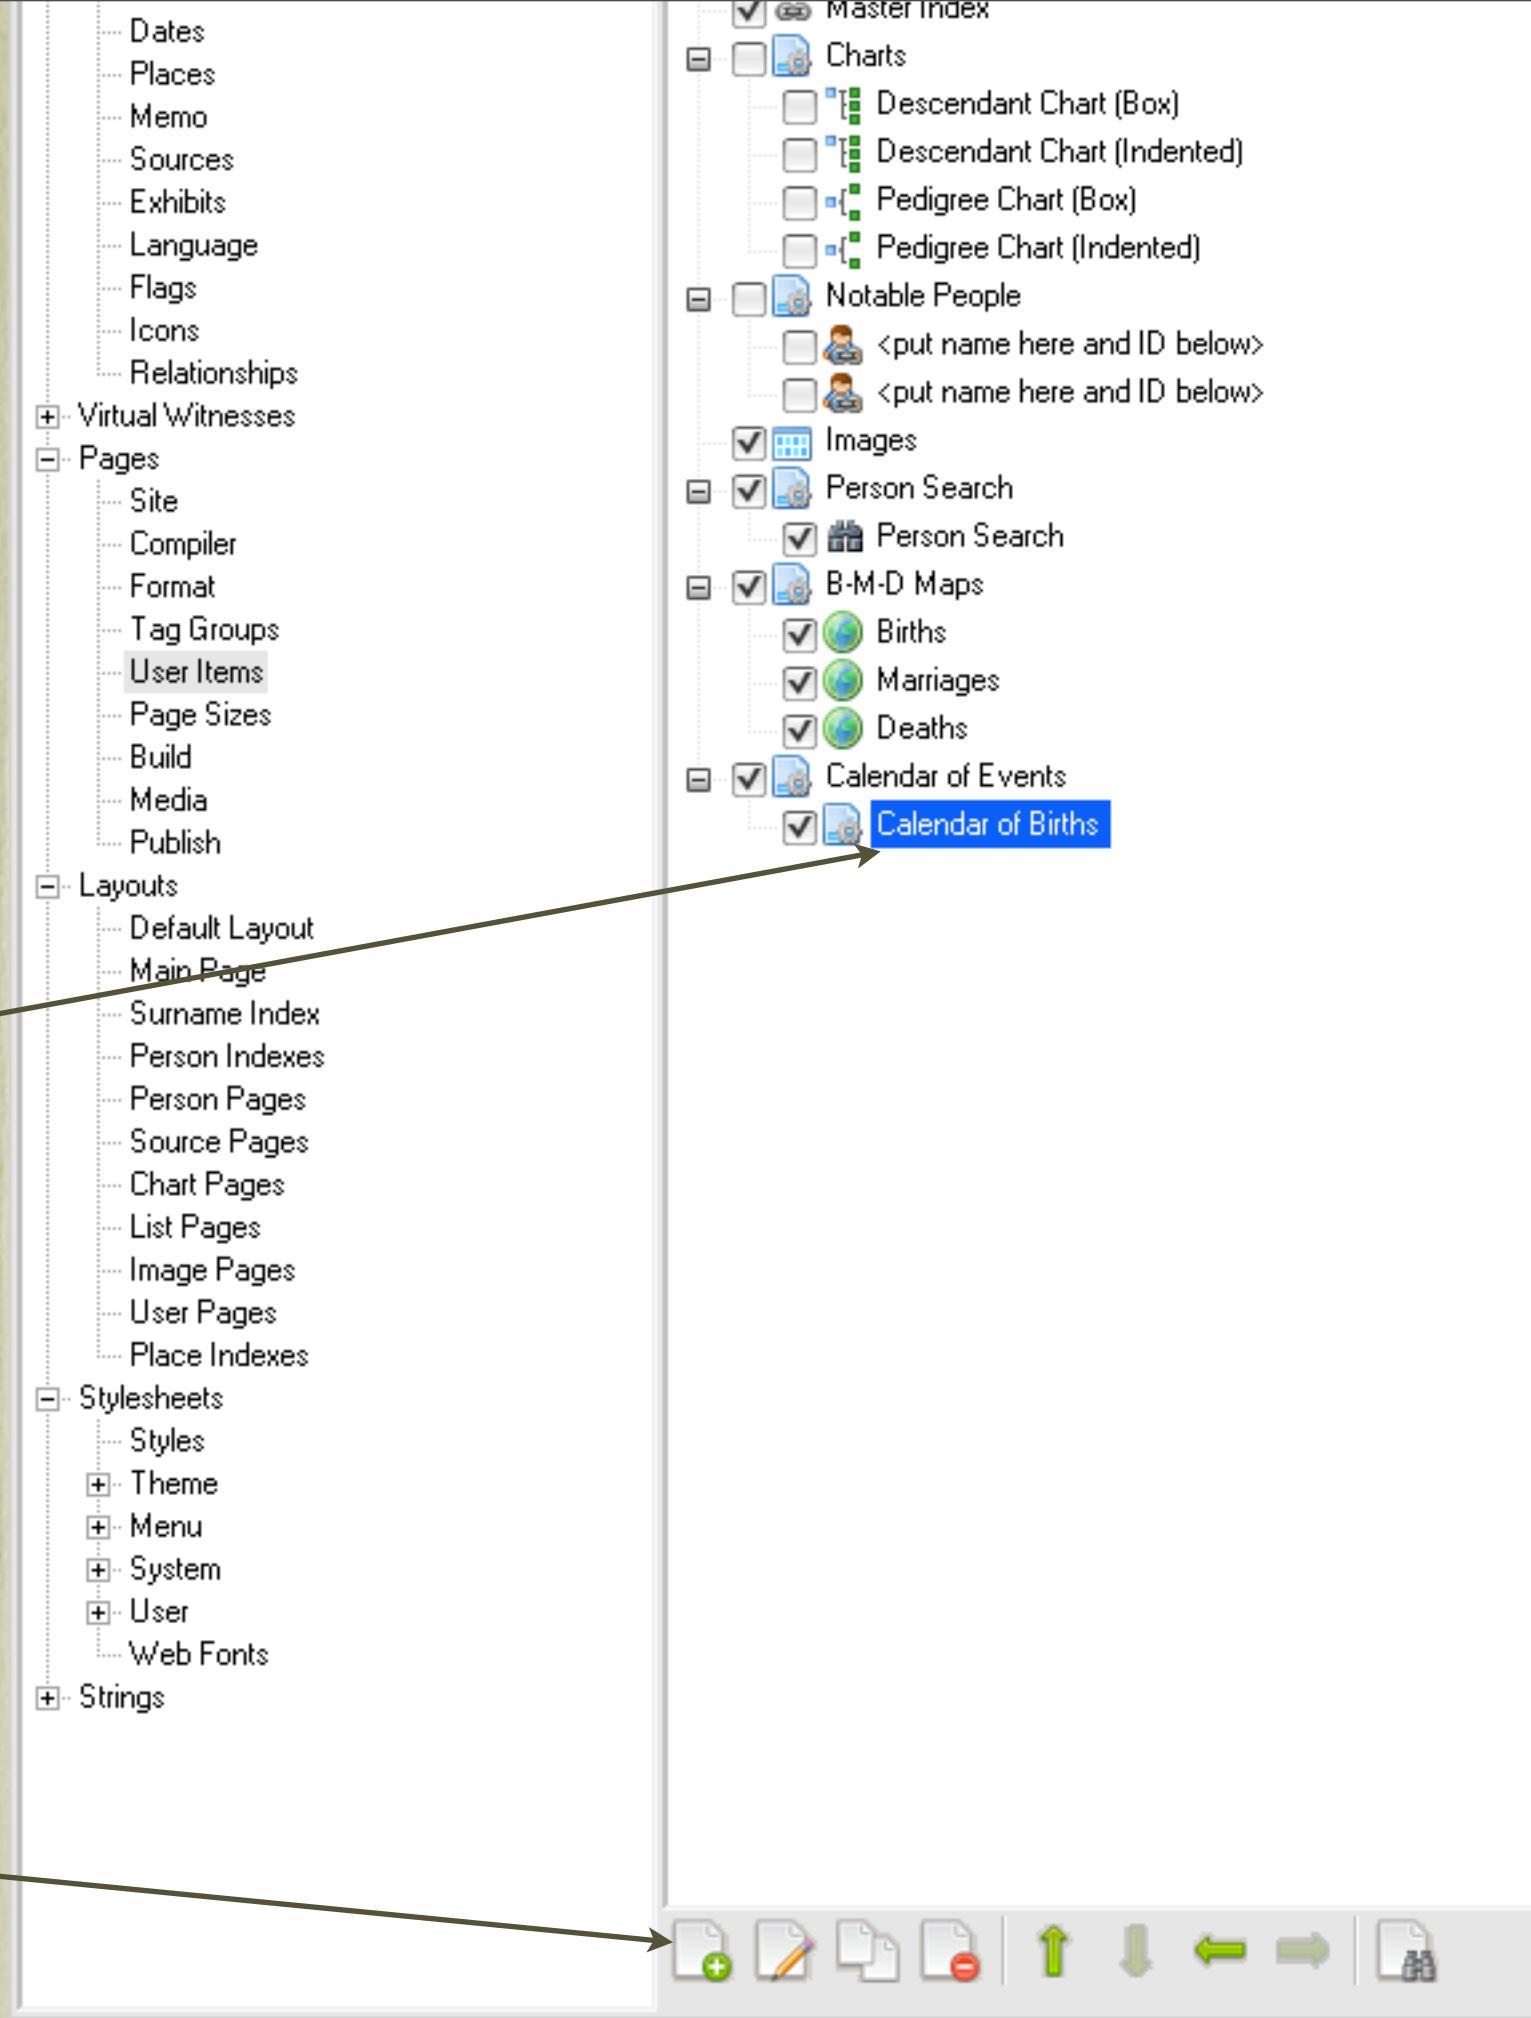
Dates
Places
Memo
Sources
Exhibits
Language
Flags
Icons
Relationships
Virtual Witnesses
Pages
Site
Compiler
Format
Tag Groups
User Items
Page Sizes
Build
Media
Publish
Layouts
Default Layout
Main Page
Surname Index
Person Indexes
Person Pages
Source Pages
Chart Pages
List Pages
Image Pages
User Pages
Place Indexes
Stylesheets
Styles
Theme
Menu
System
User
Web Fonts
Strings

Master Index
Charts
Descendant Chart (Box)
Descendant Chart (Indented)
Pedigree Chart (Box)
Pedigree Chart (Indented)
Notable People
<put name here and ID below>
<put name here and ID below>
Images
Person Search
Person Search
B-M-D Maps
Births
Marriages
Deaths
Calendar of Events
Calendar of Births